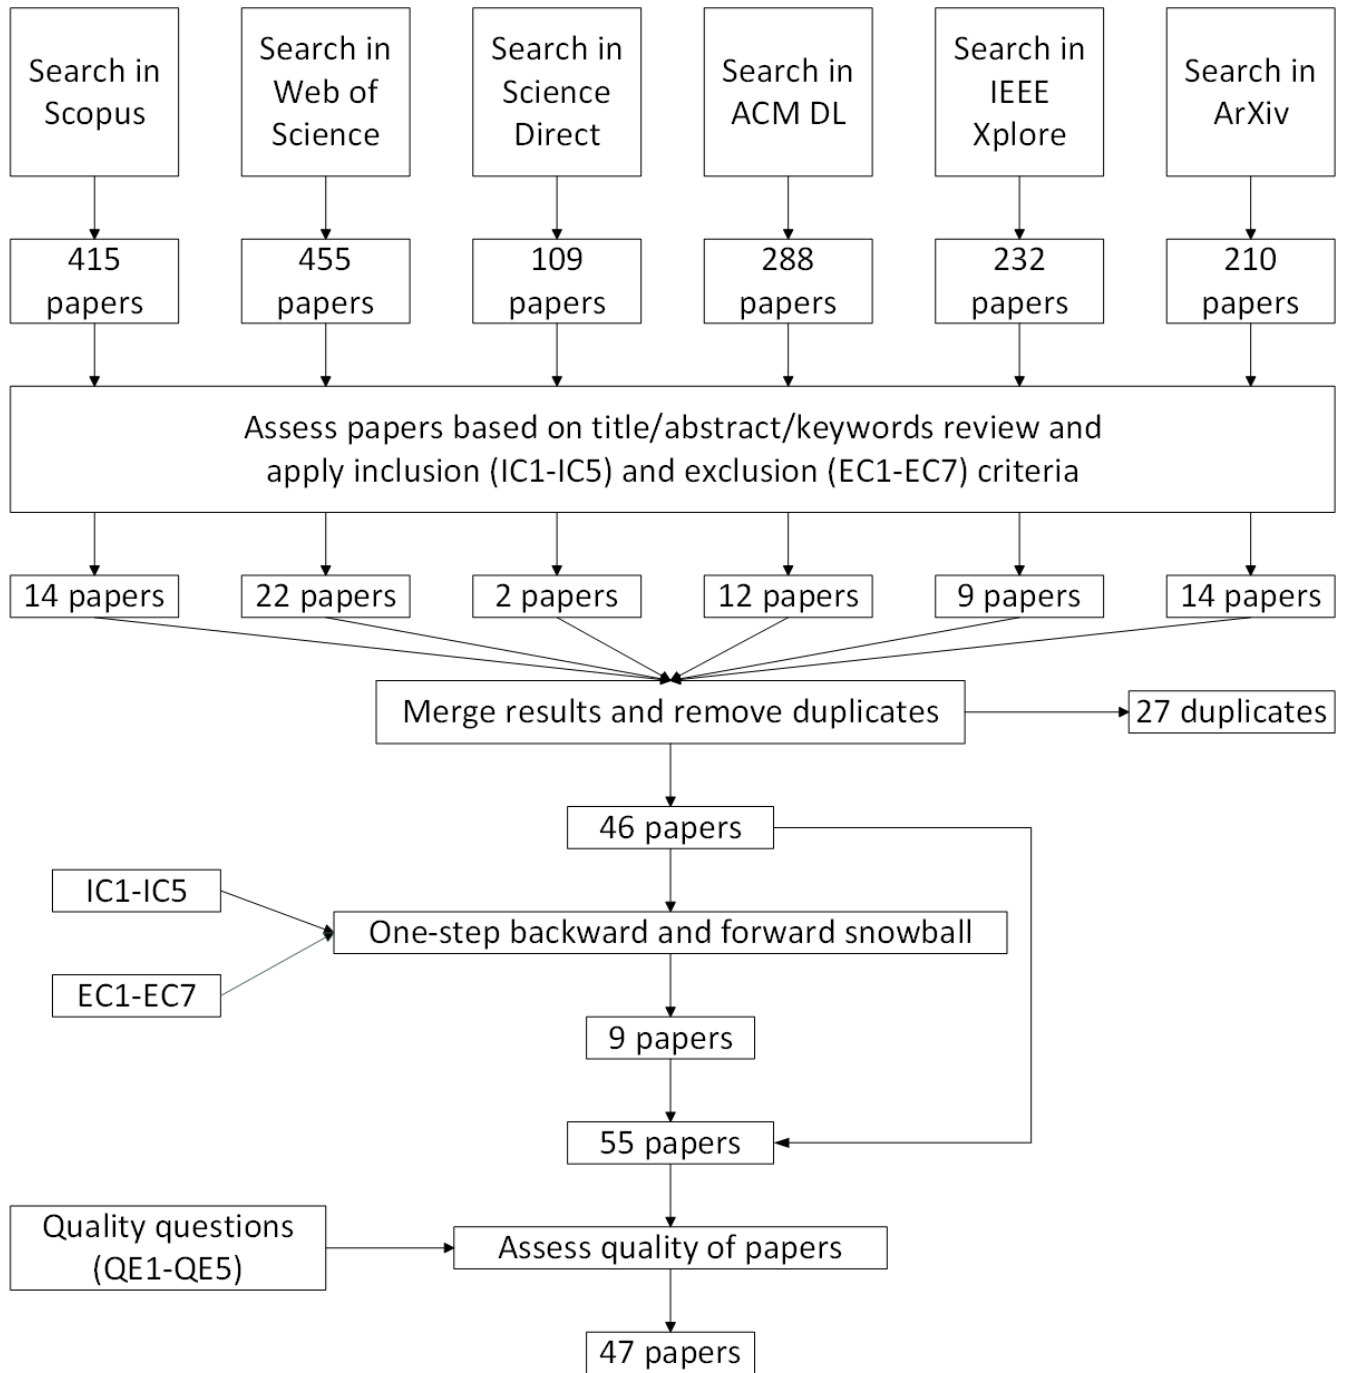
Search in Scopus

Search in Web of Science

Search in Science Direct

Search in ACM DL

Search in IEEE Xplore

Search in ArXiv

415 papers

455 papers

109 papers

288 papers

232 papers

210 papers

Assess papers based on title/abstract/keywords review and apply inclusion (IC1-IC5) and exclusion (EC1-EC7) criteria

14 papers

22 papers

2 papers

12 papers

9 papers

14 papers

Merge results and remove duplicates

27 duplicates

46 papers

IC1-IC5

One-step backward and forward snowball

EC1-EC7

9 papers

55 papers

Quality questions (QE1-QE5)

Assess quality of papers

47 papers